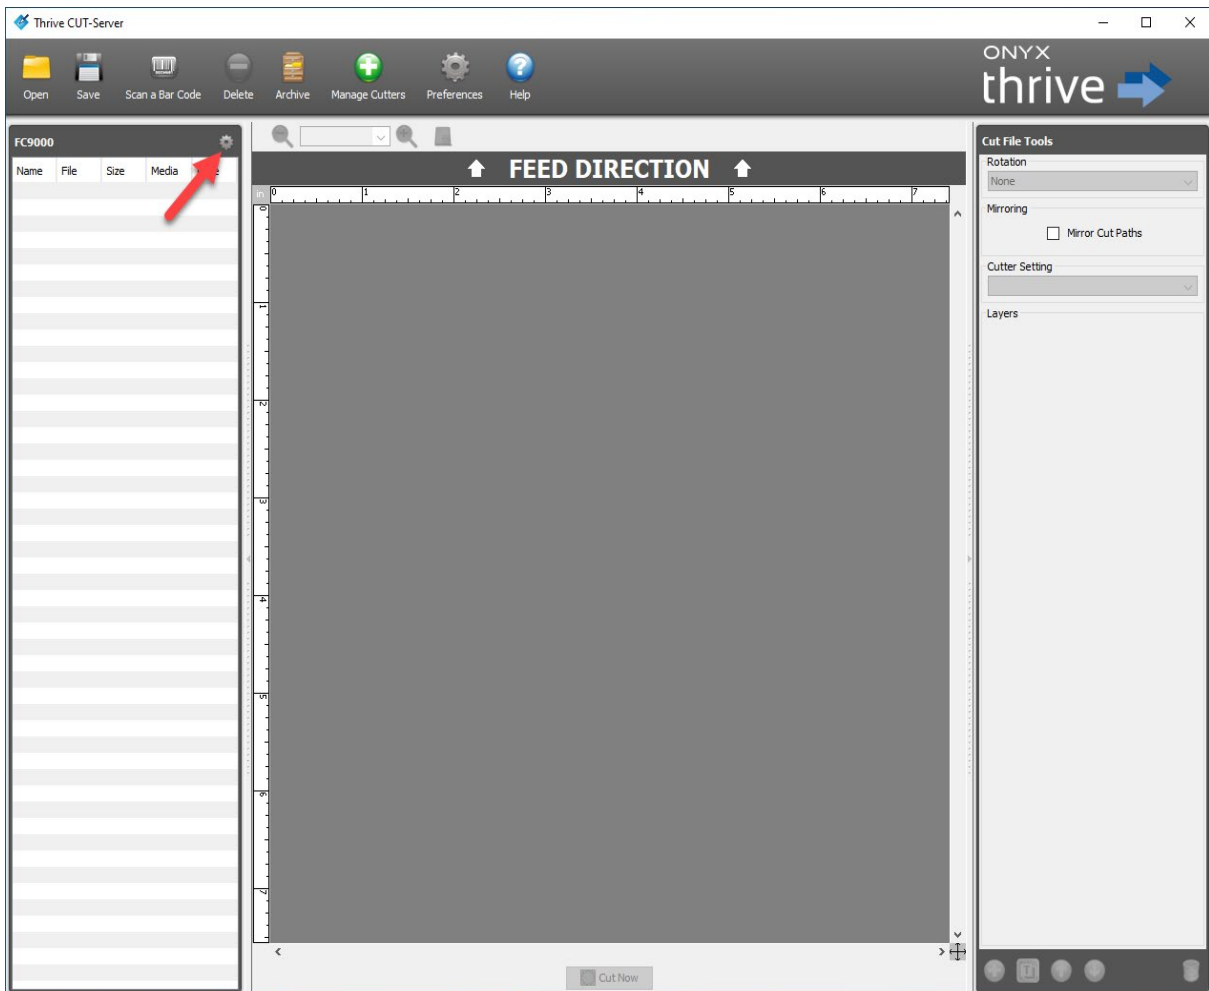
Thrive CUT-Server

Open Save Scan a Bar Code Delete Archive Manage Cutters Preferences Help

ONYX thrive

FC9000

| Name | File | Size | Media | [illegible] |
|---|---|---|---|---|

FEED DIRECTION

in 0 1 2 3 4 5 6 7

0 1 2 3 4 5 6 7

Cut Now

Cut File Tools

Rotation

None

Mirroring

Mirror Cut Paths

Cutter Setting

Layers